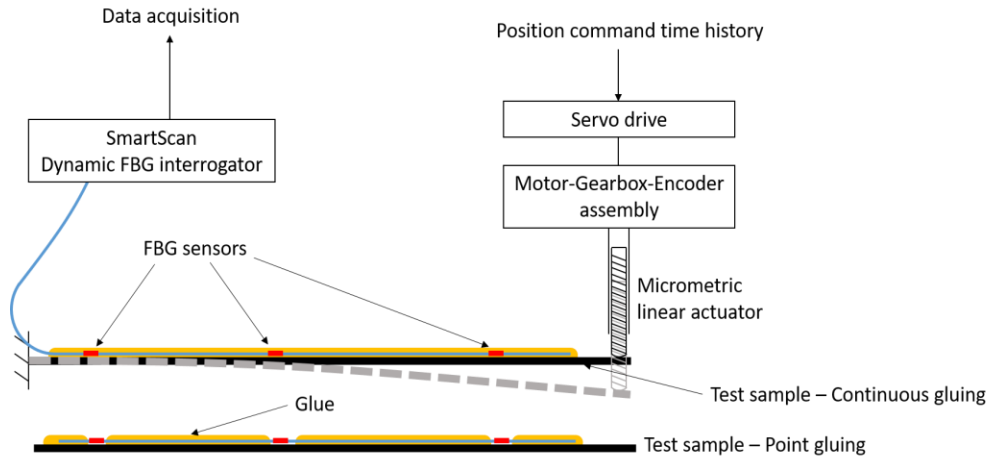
Data acquisition

SmartScan
Dynamic FBG interrogator

Position command time history

Servo drive

Motor-Gearbox-Encoder assembly

FBG sensors

Micrometric linear actuator

Test sample – Continuous gluing

Glue

Test sample – Point gluing